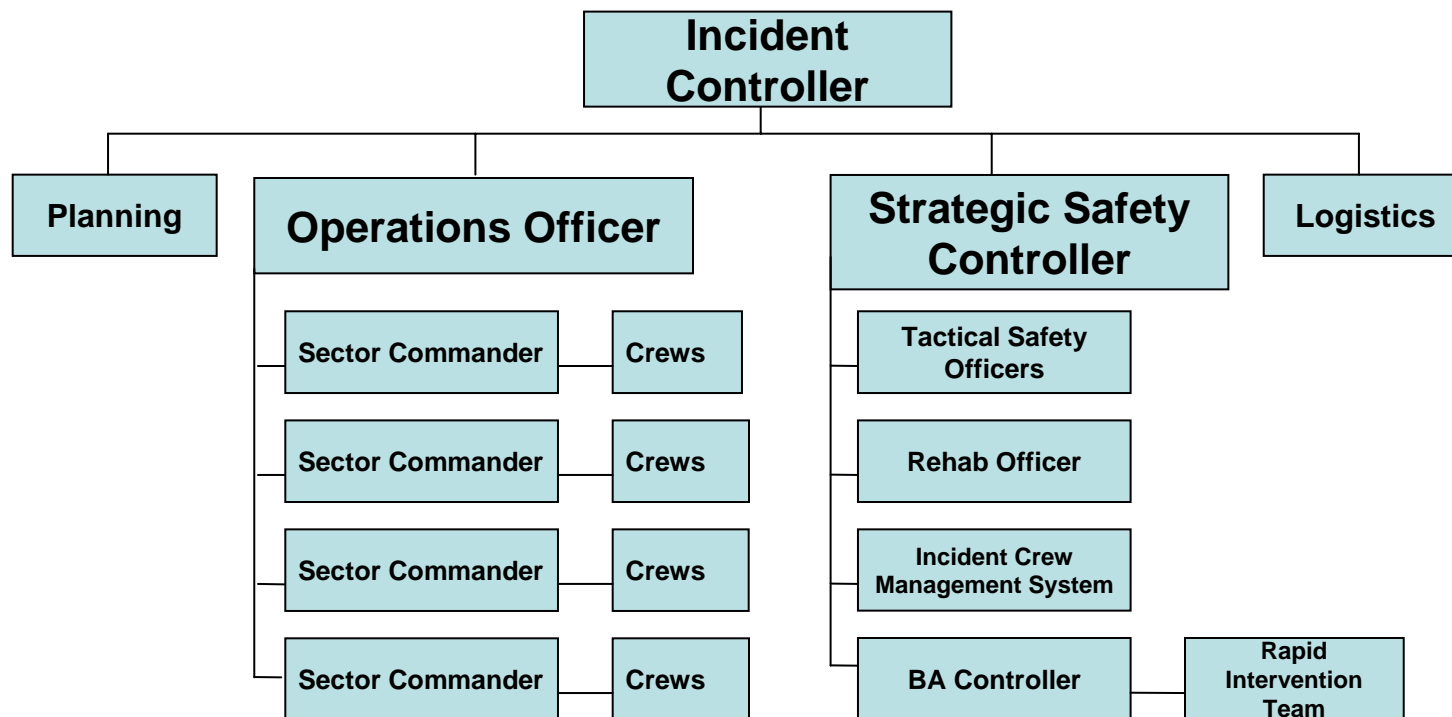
Incident Controller

Planning

Operations Officer

Strategic Safety Controller

Logistics

Sector Commander

Crews

Sector Commander

Crews

Sector Commander

Crews

Sector Commander

Crews

Tactical Safety Officers

Rehab Officer

Incident Crew Management System

BA Controller

Rapid Intervention Team